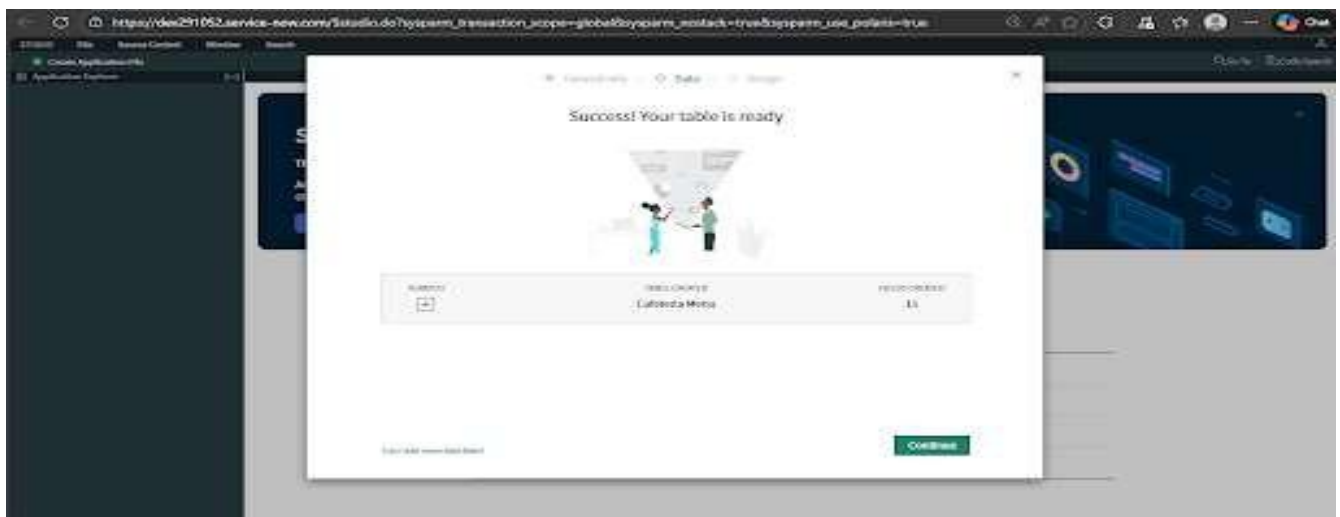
https://dev291052.service-now.com/$studio.do?sysparm_transaction_scope=global&sysparm_nostack=true&sysparm_use_polaris=true

Chat

STUDIO File Source Control Window Search

Create Application File

Application Explorer

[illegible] Data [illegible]

Success! Your table is ready

SUBJECT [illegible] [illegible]

Cafeteria Menu

11

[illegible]

Continue